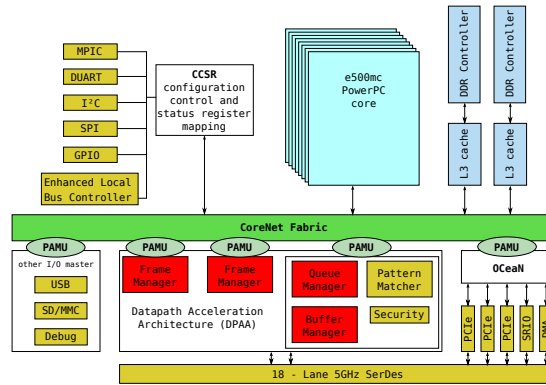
MPIC
DUART
I²C
SPI
GPIO
Enhanced Local Bus Controller

CCSR
configuration control and status register mapping

e500mc PowerPC core

DDR Controller
L3 cache
DDR Controller
L3 cache

CoreNet Fabric

PAMU
other I/O master
USB
SD/MMC
Debug

PAMU
Frame Manager
PAMU
Frame Manager
PAMU
Queue Manager
Pattern Matcher
Buffer Manager
Security
Datapath Acceleration Architecture (DPAA)

PAMU
OCeaN
PCIe
PCIe
PCIe
SRIO
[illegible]

18 - Lane 5GHz SerDes